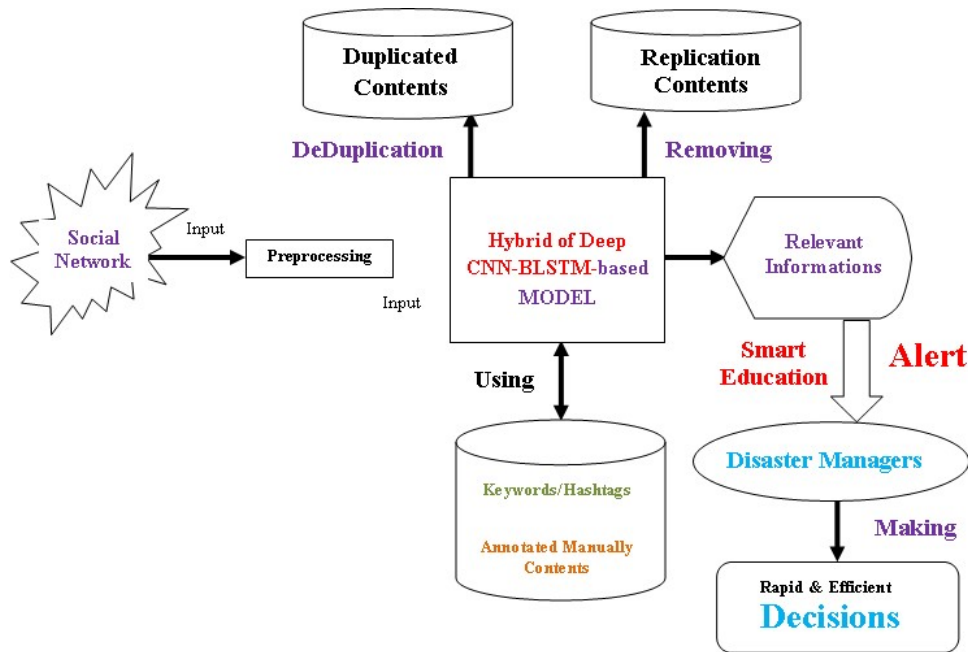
Duplicated Contents

Replication Contents

DeDuplication

Removing

Social Network

Input

Preprocessing

Input

Hybrid of Deep CNN-BLSTM-based MODEL

Relevant Informations

Smart Education

Alert

Using

Disaster Managers

Keywords/Hashtags

Annotated Manually Contents

Making

Rapid & Efficient Decisions